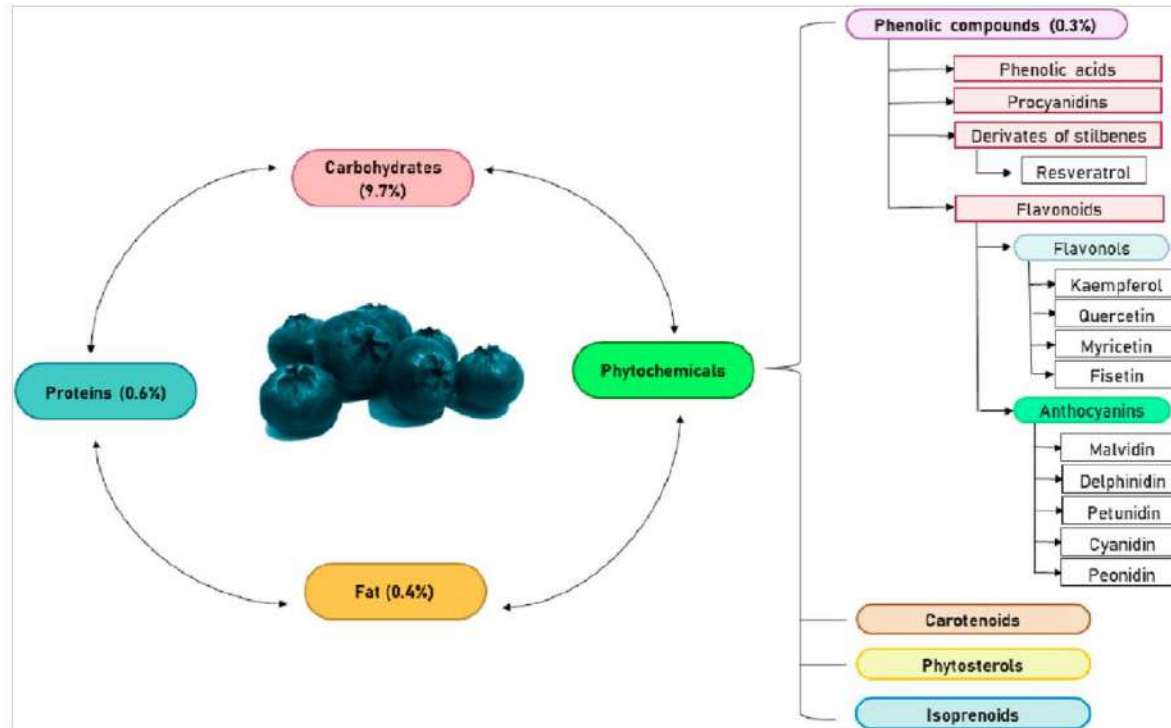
Carbohydrates (9.7%)

Proteins (0.6%)

Phytochemicals

Fat (0.4%)

Phenolic compounds (0.3%)

Phenolic acids

Procyanidins

Derivates of stilbenes

Resveratrol

Flavonoids

Flavonols

Kaempferol

Quercetin

Myricetin

Fisetin

Anthocyanins

Malvidin

Delphinidin

Petunidin

Cyanidin

Peonidin

Carotenoids

Phytosterols

Isoprenoids